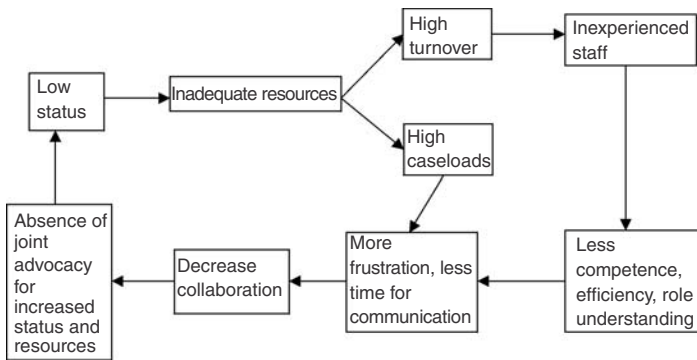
Low status

Inadequate resources

High turnover

Inexperienced staff

High caseloads

Absence of joint advocacy for increased status and resources

Decrease collaboration

More frustration, less time for communication

Less competence, efficiency, role understanding